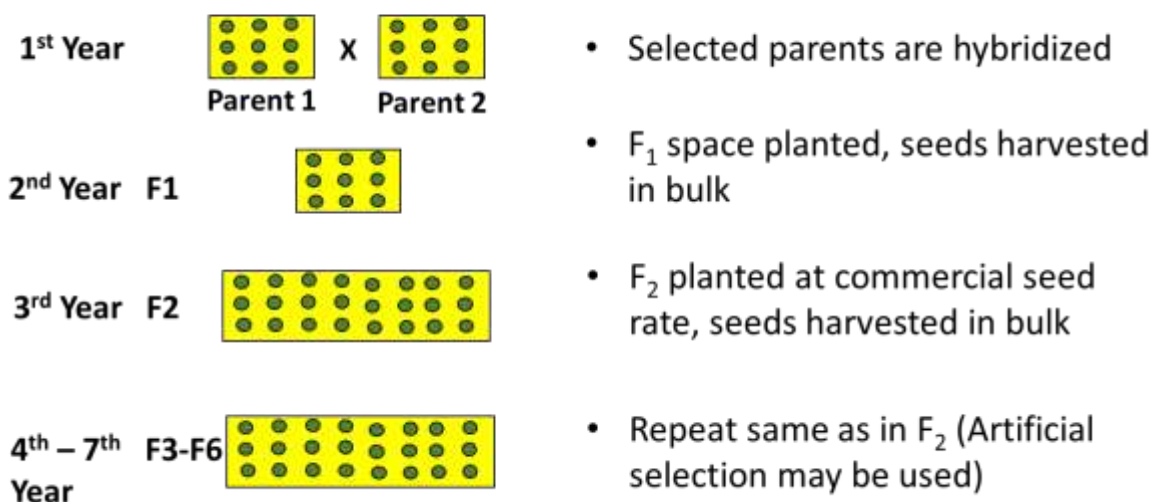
1$^{st}$ Year

X

Parent 1

Parent 2

2$^{nd}$ Year F1

3$^{rd}$ Year F2

4$^{th}$ – 7$^{th}$ Year F3-F6

• Selected parents are hybridized

• $F_1$ space planted, seeds harvested in bulk

• $F_2$ planted at commercial seed rate, seeds harvested in bulk

• Repeat same as in $F_2$ (Artificial selection may be used)